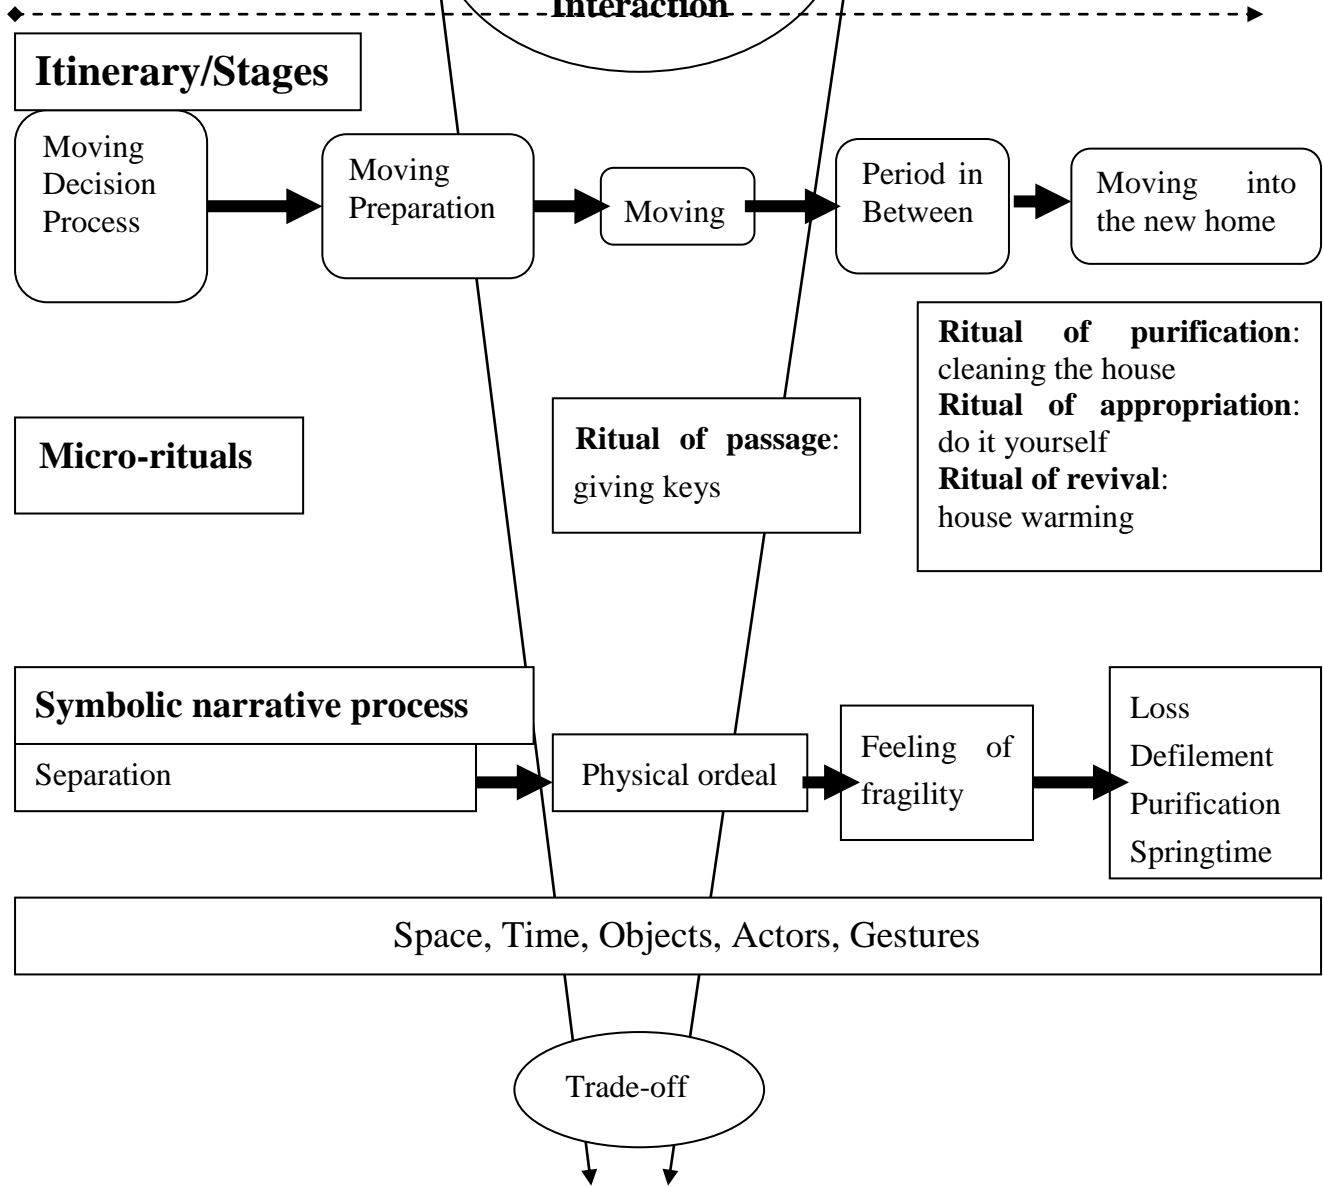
Interaction

Itinerary/Stages

Moving Decision Process

Moving Preparation

Moving

Period in Between

Moving into the new home

Ritual of purification: cleaning the house
Ritual of appropriation: do it yourself
Ritual of revival: house warming

Micro-rituals

Ritual of passage: giving keys

Symbolic narrative process

Separation

Physical ordeal

Feeling of fragility

Loss
Defilement
Purification
Springtime

Space, Time, Objects, Actors, Gestures

Trade-off